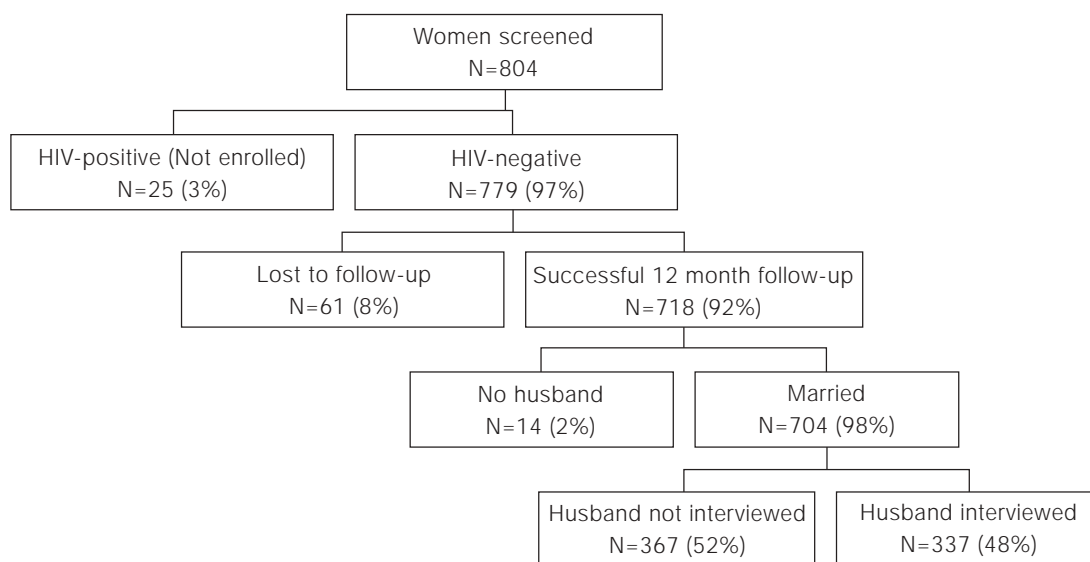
Women screened
N=804

HIV-positive (Not enrolled)
N=25 (3%)

HIV-negative
N=779 (97%)

Lost to follow-up
N=61 (8%)

Successful 12 month follow-up
N=718 (92%)

No husband
N=14 (2%)

Married
N=704 (98%)

Husband not interviewed
N=367 (52%)

Husband interviewed
N=337 (48%)